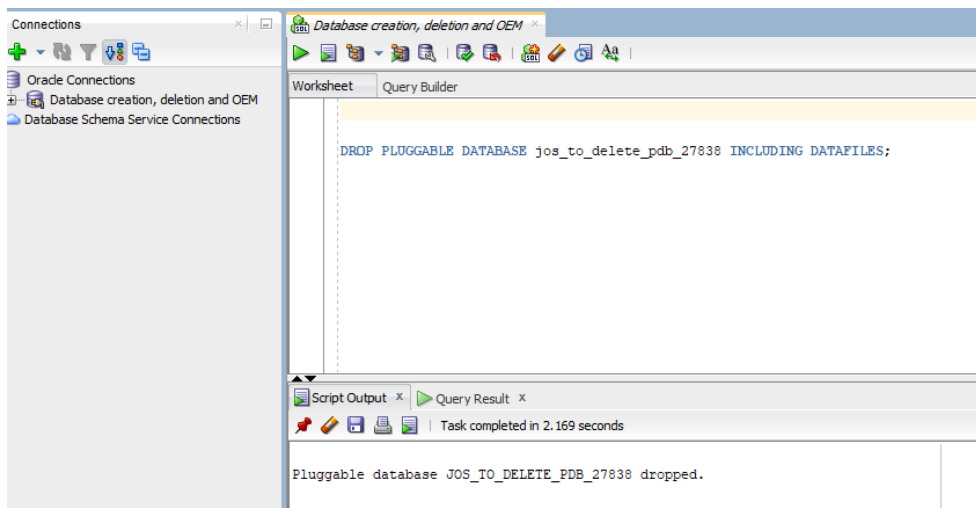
Connections

Oracle Connections
Database creation, deletion and OEM
Database Schema Service Connections

Database creation, deletion and OEM

Worksheet
Query Builder

DROP PLUGGABLE DATABASE jos_to_delete_pdb_27838 INCLUDING DATAFILES;

Script Output
Query Result

Task completed in 2.169 seconds

Pluggable database JOS_TO_DELETE_PDB_27838 dropped.